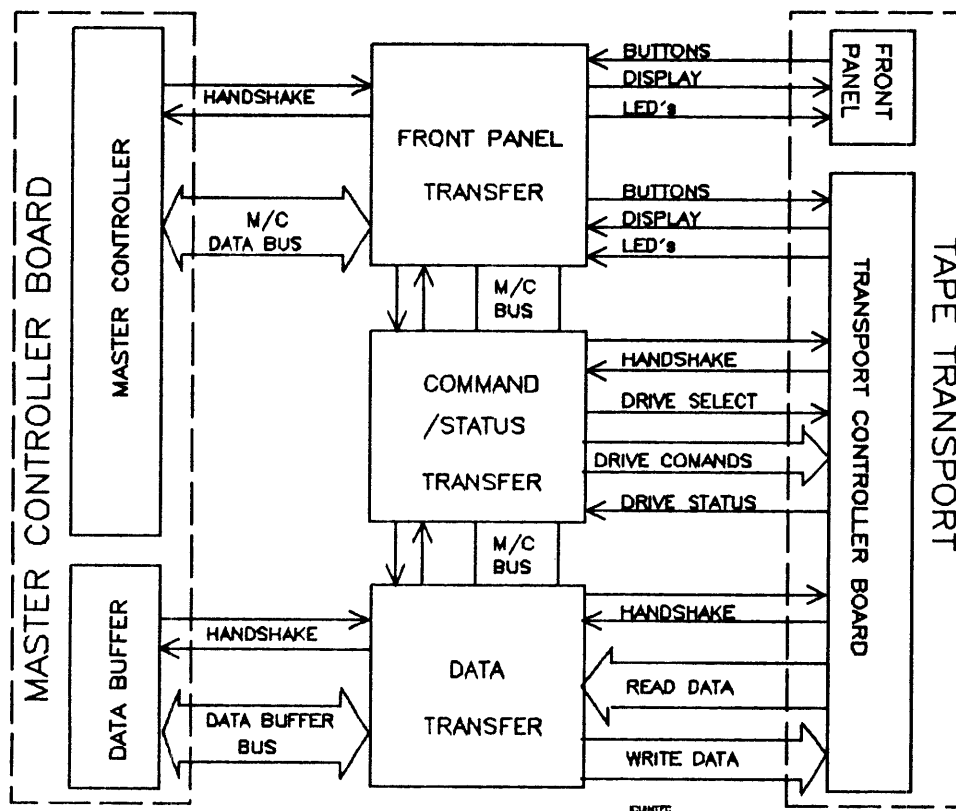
MASTER CONTROLLER BOARD

MASTER CONTROLLER

DATA BUFFER

HANDSHAKE

M/C DATA BUS

HANDSHAKE

DATA BUFFER BUS

FRONT PANEL TRANSFER

M/C BUS

COMMAND /STATUS TRANSFER

M/C BUS

DATA TRANSFER

BUTTONS

DISPLAY

LED's

BUTTONS

DISPLAY

LED's

HANDSHAKE

DRIVE SELECT

DRIVE COMANDS

DRIVE STATUS

HANDSHAKE

READ DATA

WRITE DATA

FRONT PANEL

TRANSPORT CONTROLLER BOARD

TAPE TRANSPORT

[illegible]